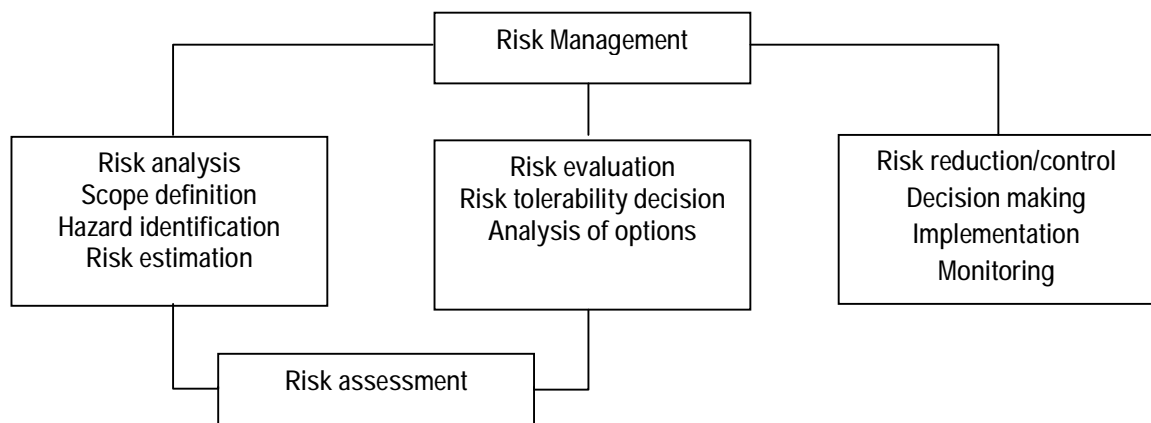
Risk Management

Risk analysis
Scope definition
Hazard identification
Risk estimation

Risk evaluation
Risk tolerability decision
Analysis of options

Risk reduction/control
Decision making
Implementation
Monitoring

Risk assessment